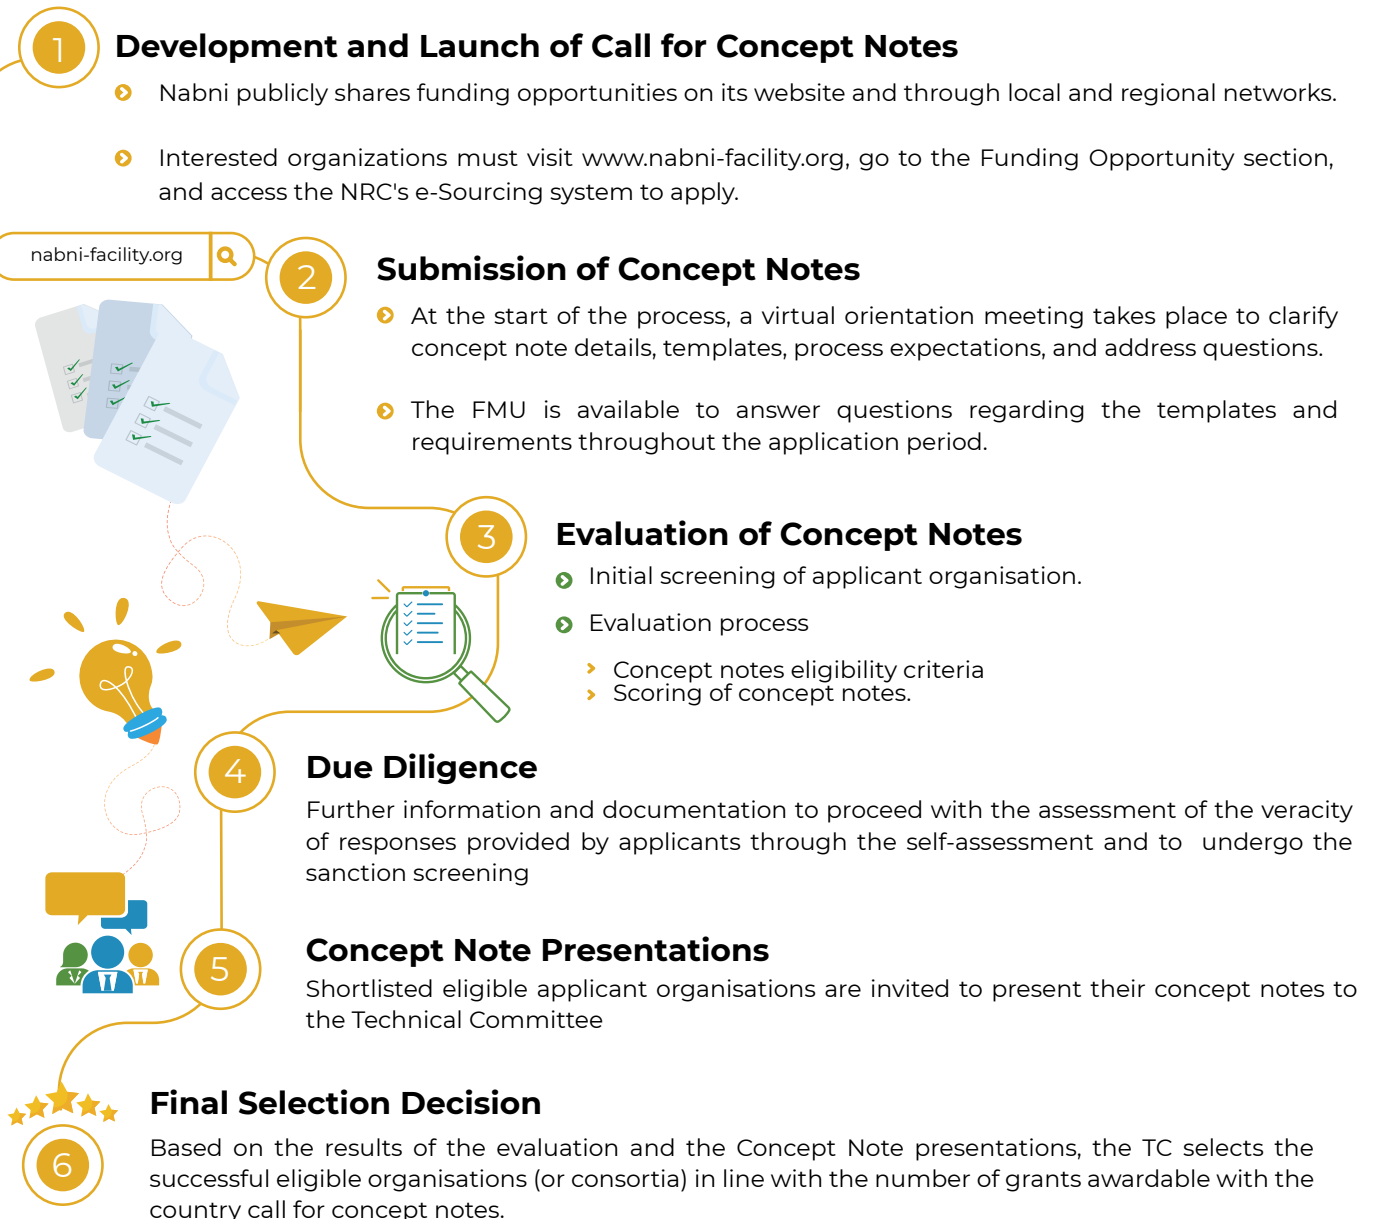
1

Development and Launch of Call for Concept Notes

Nabni publicly shares funding opportunities on its website and through local and regional networks.

Interested organizations must visit www.nabni-facility.org, go to the Funding Opportunity section, and access the NRC's e-Sourcing system to apply.

nabni-facility.org

2

Submission of Concept Notes

At the start of the process, a virtual orientation meeting takes place to clarify concept note details, templates, process expectations, and address questions.

The FMU is available to answer questions regarding the templates and requirements throughout the application period.

3

Evaluation of Concept Notes

Initial screening of applicant organisation.

Evaluation process

Concept notes eligibility criteria
Scoring of concept notes.

4

Due Diligence

Further information and documentation to proceed with the assessment of the veracity of responses provided by applicants through the self-assessment and to undergo the sanction screening

5

Concept Note Presentations

Shortlisted eligible applicant organisations are invited to present their concept notes to the Technical Committee

6

Final Selection Decision

Based on the results of the evaluation and the Concept Note presentations, the TC selects the successful eligible organisations (or consortia) in line with the number of grants awardable with the country call for concept notes.